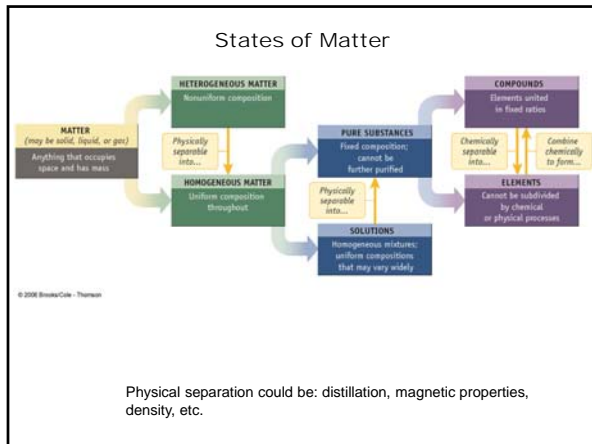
States of Matter

MATTER
(may be solid, liquid, or gas)
Anything that occupies space and has mass

HETEROGENEOUS MATTER
Nonuniform composition

Physically separable into...

HOMOGENEOUS MATTER
Uniform composition throughout

PURE SUBSTANCES
Fixed composition; cannot be further purified

Physically separable into...

SOLUTIONS
Homogeneous mixtures; uniform compositions that may vary widely

COMPOUNDS
Elements united in fixed ratios

Chemically separable into...

Combine chemically to form...

ELEMENTS
Cannot be subdivided by chemical or physical processes

© 2006 Brooks/Cole - Thomson

Physical separation could be: distillation, magnetic properties, density, etc.